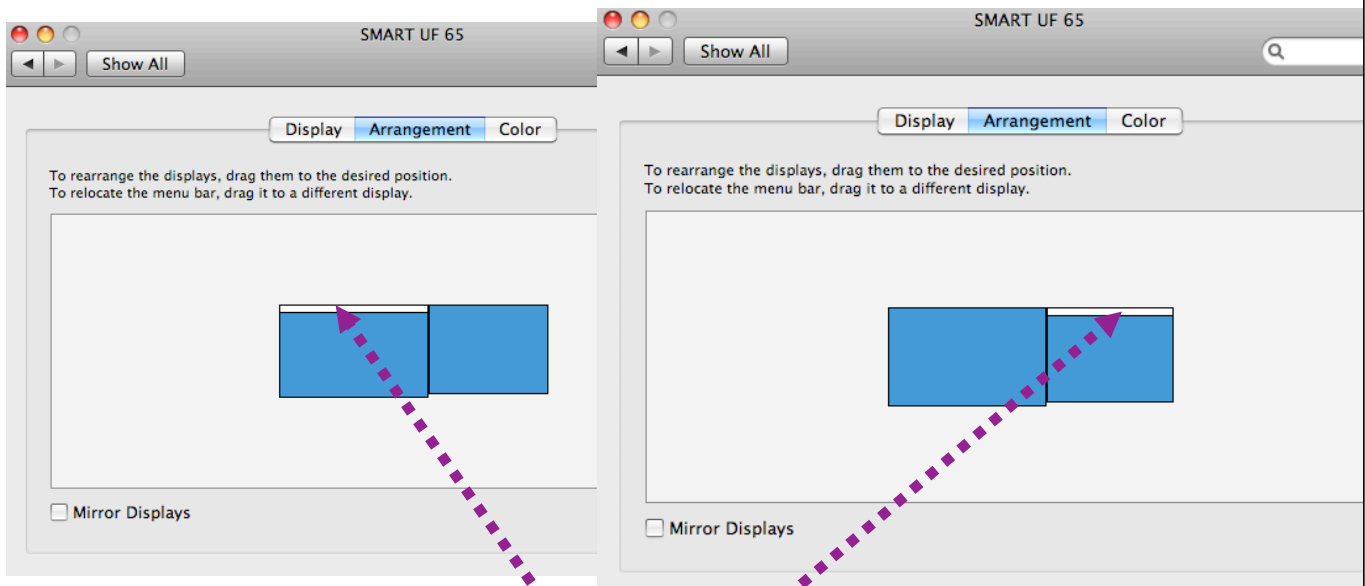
SMART UF 65

Show All

Display Arrangement Color

To rearrange the displays, drag them to the desired position.
To relocate the menu bar, drag it to a different display.

Mirror Displays

SMART UF 65

Show All

Display Arrangement Color

To rearrange the displays, drag them to the desired position.
To relocate the menu bar, drag it to a different display.

Mirror Displays